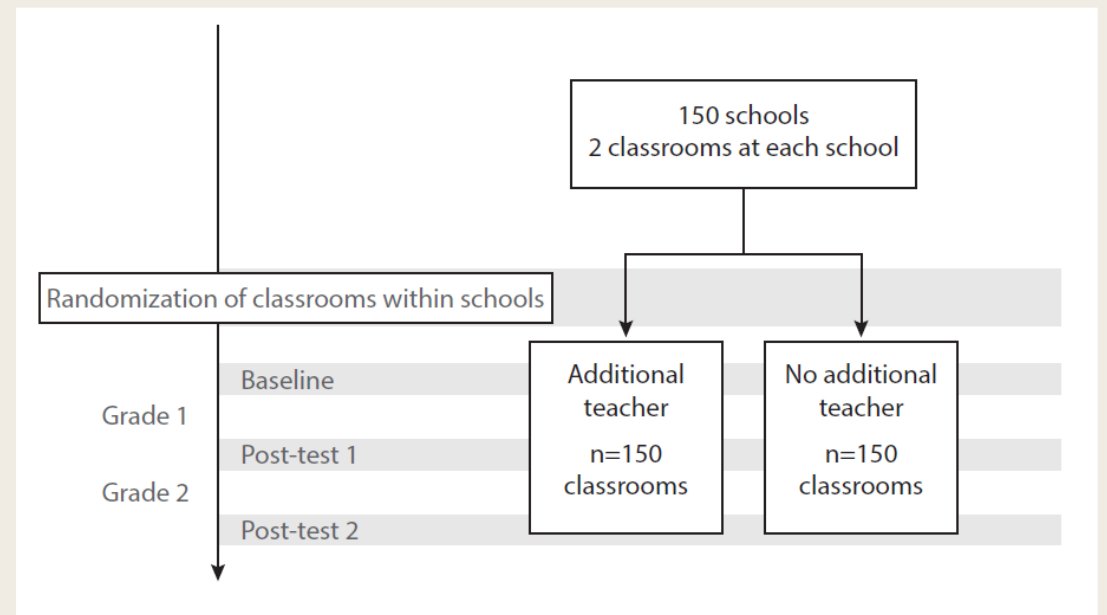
150 schools
2 classrooms at each school

Randomization of classrooms within schools

Baseline

Grade 1

Post-test 1

Grade 2

Post-test 2

Additional teacher

n=150 classrooms

No additional teacher

n=150 classrooms